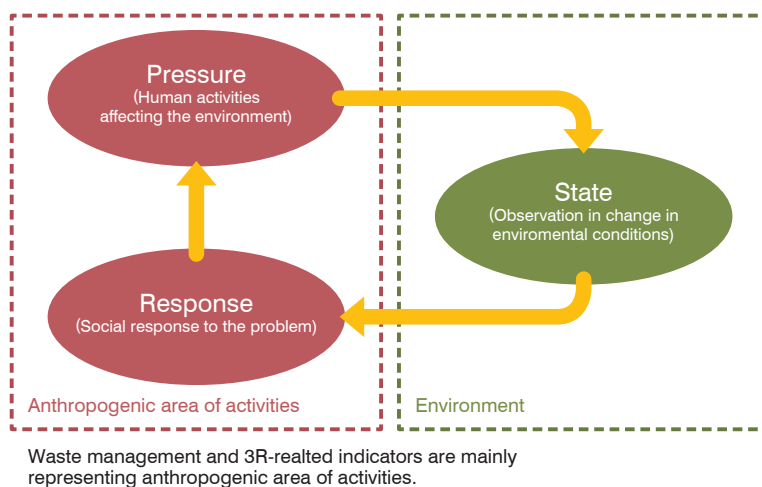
Pressure
(Human activities affecting the environment)

State
(Observation in change in enviromental conditions)

Response
(Social response to the problem)

Anthropogenic area of activities

Environment

Waste management and 3R-realted indicators are mainly representing anthropogenic area of activities.